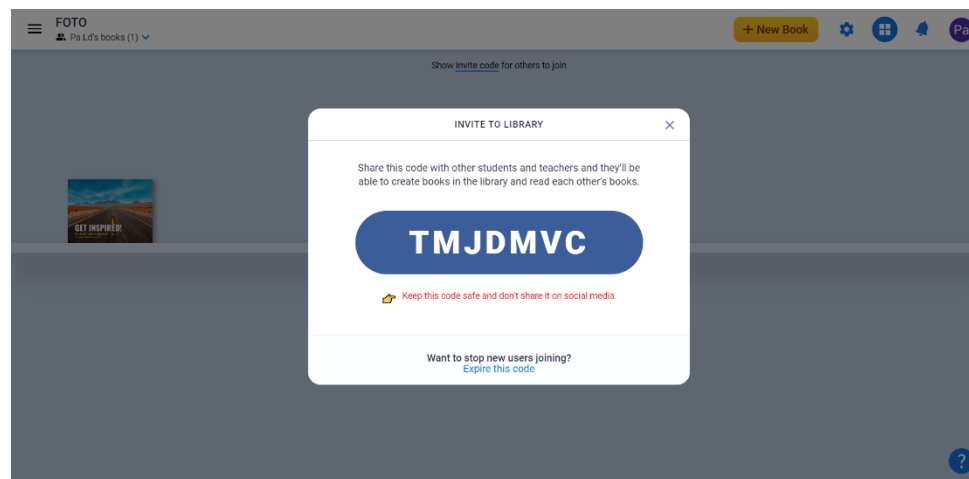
FOTO
Pa Ld's books (1)

+ New Book

Pa

Show invite code for others to join

GET INSPIRED!

INVITE TO LIBRARY

Share this code with other students and teachers and they'll be able to create books in the library and read each other's books.

TMJDMVC

Keep this code safe and don't share it on social media.

Want to stop new users joining?
Expire this code

?